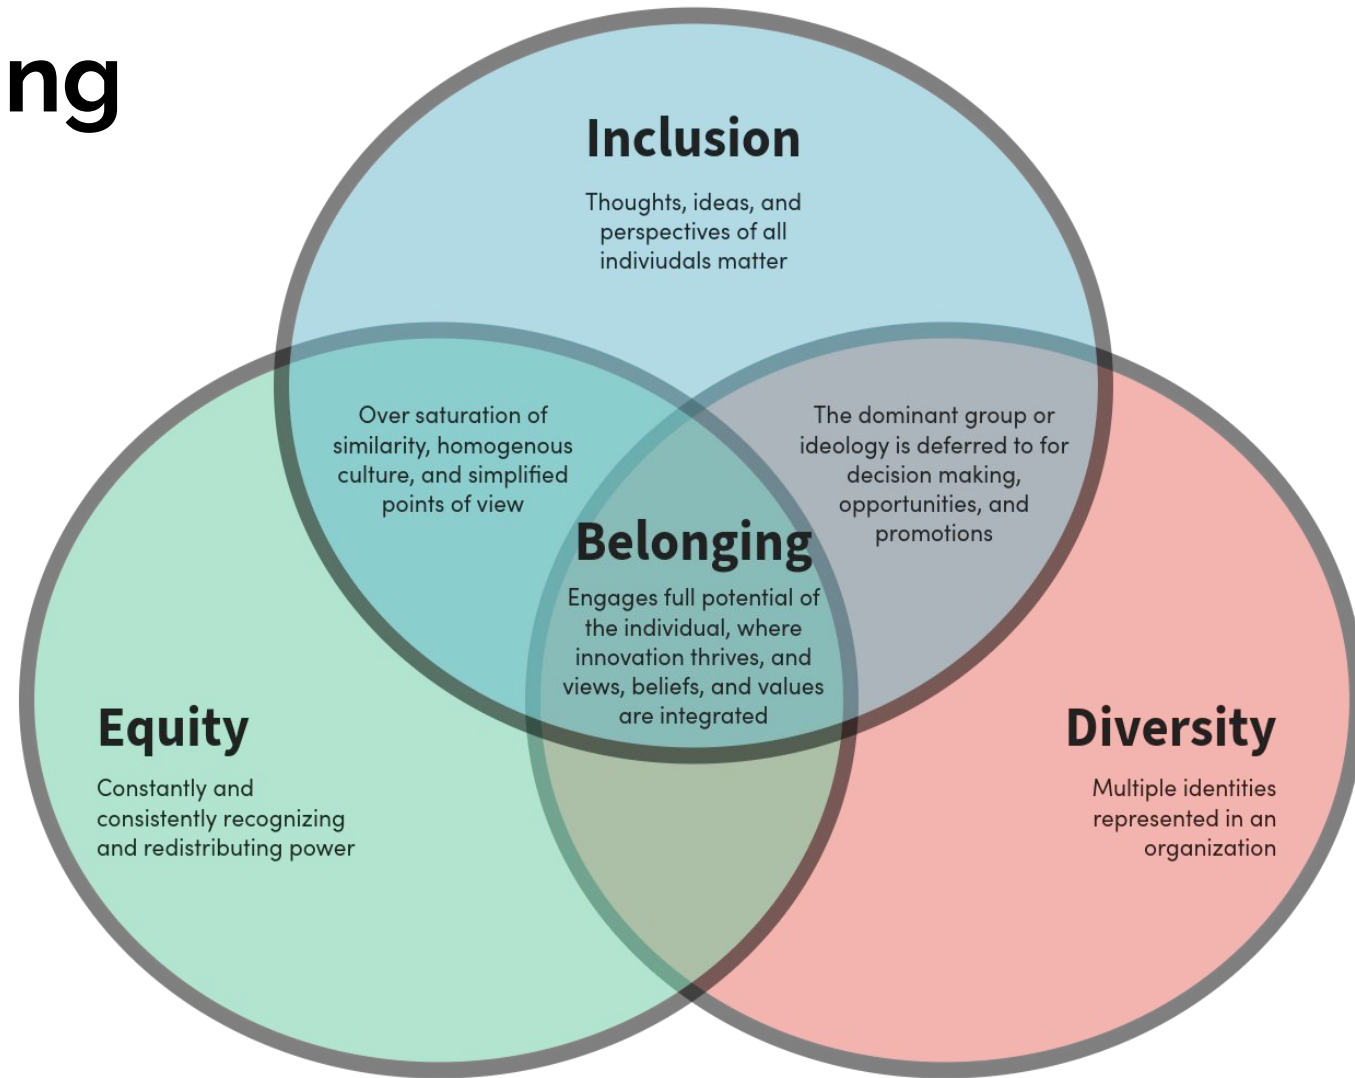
ng

Inclusion

Thoughts, ideas, and perspectives of all indiviudals matter

Over saturation of similarity, homogenous culture, and simplified points of view

The dominant group or ideology is deferred to for decision making, opportunities, and promotions

Belonging

Engages full potential of the individual, where innovation thrives, and views, beliefs, and values are integrated

Equity

Constantly and consistently recognizing and redistributing power

Diversity

Multiple identities represented in an organization